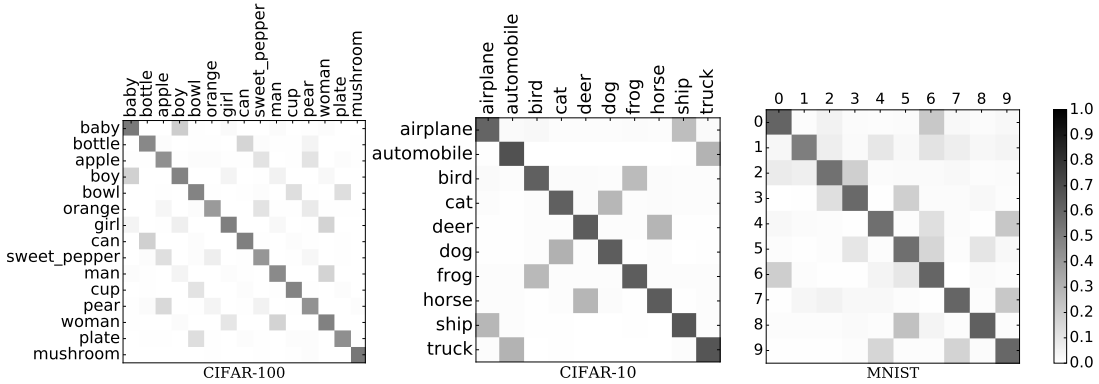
baby bottle apple boy bowl orange girl can sweet_pepper man cup pear woman plate mushroom

baby
bottle
apple
boy
bowl
orange
girl
can
sweet_pepper
man
cup
pear
woman
plate
mushroom

CIFAR-100

airplane automobile bird cat deer dog frog horse ship truck

airplane
automobile
bird
cat
deer
dog
frog
horse
ship
truck

CIFAR-10

0 1 2 3 4 5 6 7 8 9

0
1
2
3
4
5
6
7
8
9

MNIST

1.0
0.9
0.8
0.7
0.6
0.5
0.4
0.3
0.2
0.1
0.0